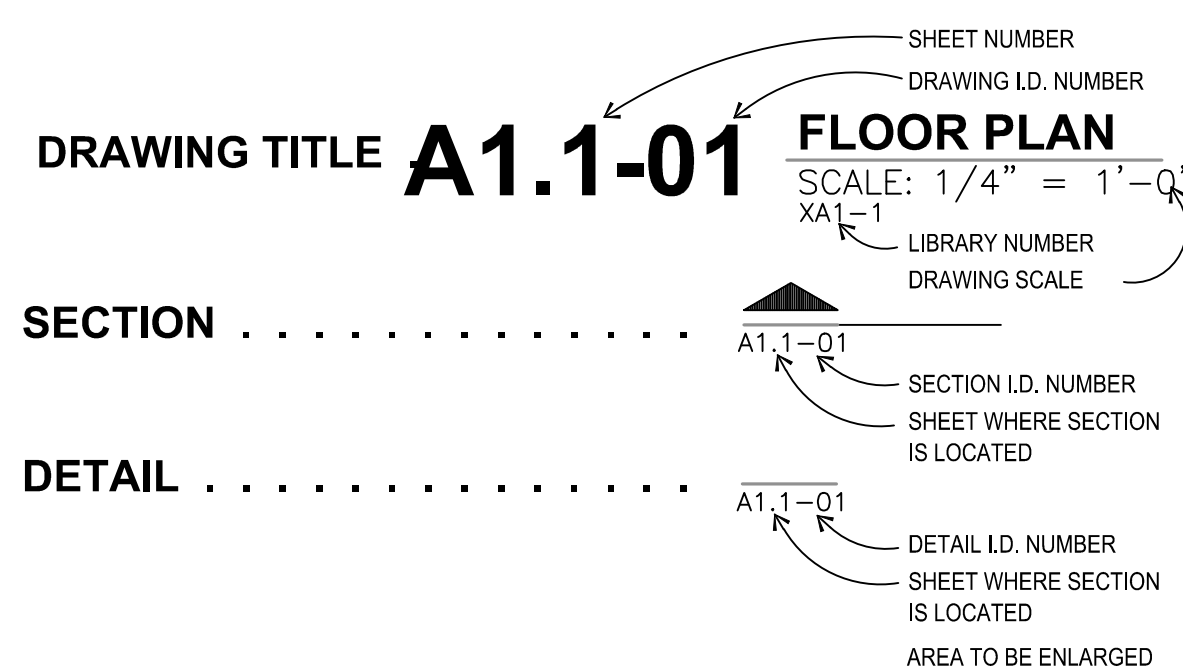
SHEET NUMBER

DRAWING I.D. NUMBER

DRAWING TITLE A1.1-01 FLOOR PLAN

SCALE: 1/4" = 1'-0"

XA1-1

LIBRARY NUMBER

DRAWING SCALE

SECTION . . . . . . . . . . . .

A1.1-01

SECTION I.D. NUMBER

SHEET WHERE SECTION IS LOCATED

DETAIL . . . . . . . . . . . . .

A1.1-01

DETAIL I.D. NUMBER

SHEET WHERE SECTION IS LOCATED

AREA TO BE ENLARGED